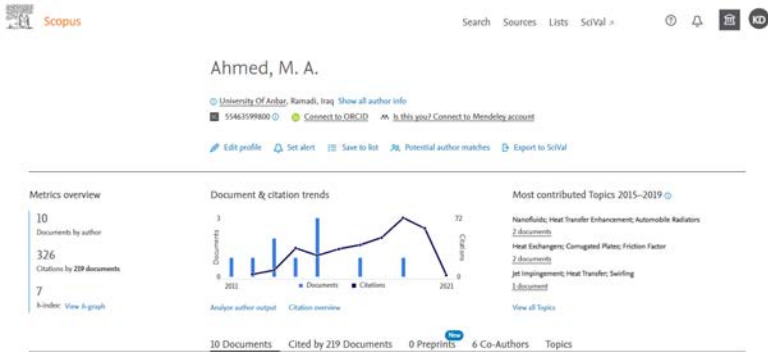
Scopus

Search Sources Lists SciVal ↗

KD

Ahmed, M. A.

University Of Anbar, Ramadi, Iraq Show all author info

55463599800 Connect to ORCID Is this you? Connect to Mendeley account

Edit profile Set alert Save to list Potential author matches Export to SciVal

Metrics overview

10
Documents by author

326
Citations by 219 documents

7
h-index: View h-graph

Document & citation trends

3

72

Documents

Citations

0

0

2011

2021

Documents Citations

Analyze author output Citation overview

Most contributed Topics 2015–2019

Nanofluids; Heat Transfer Enhancement; Automobile Radiators
2 documents

Heat Exchangers; Corrugated Plates; Friction Factor
2 documents

Jet Impingement; Heat Transfer; Swirling
1 document

View all Topics

10 Documents Cited by 219 Documents 0 Preprints New 6 Co-Authors Topics